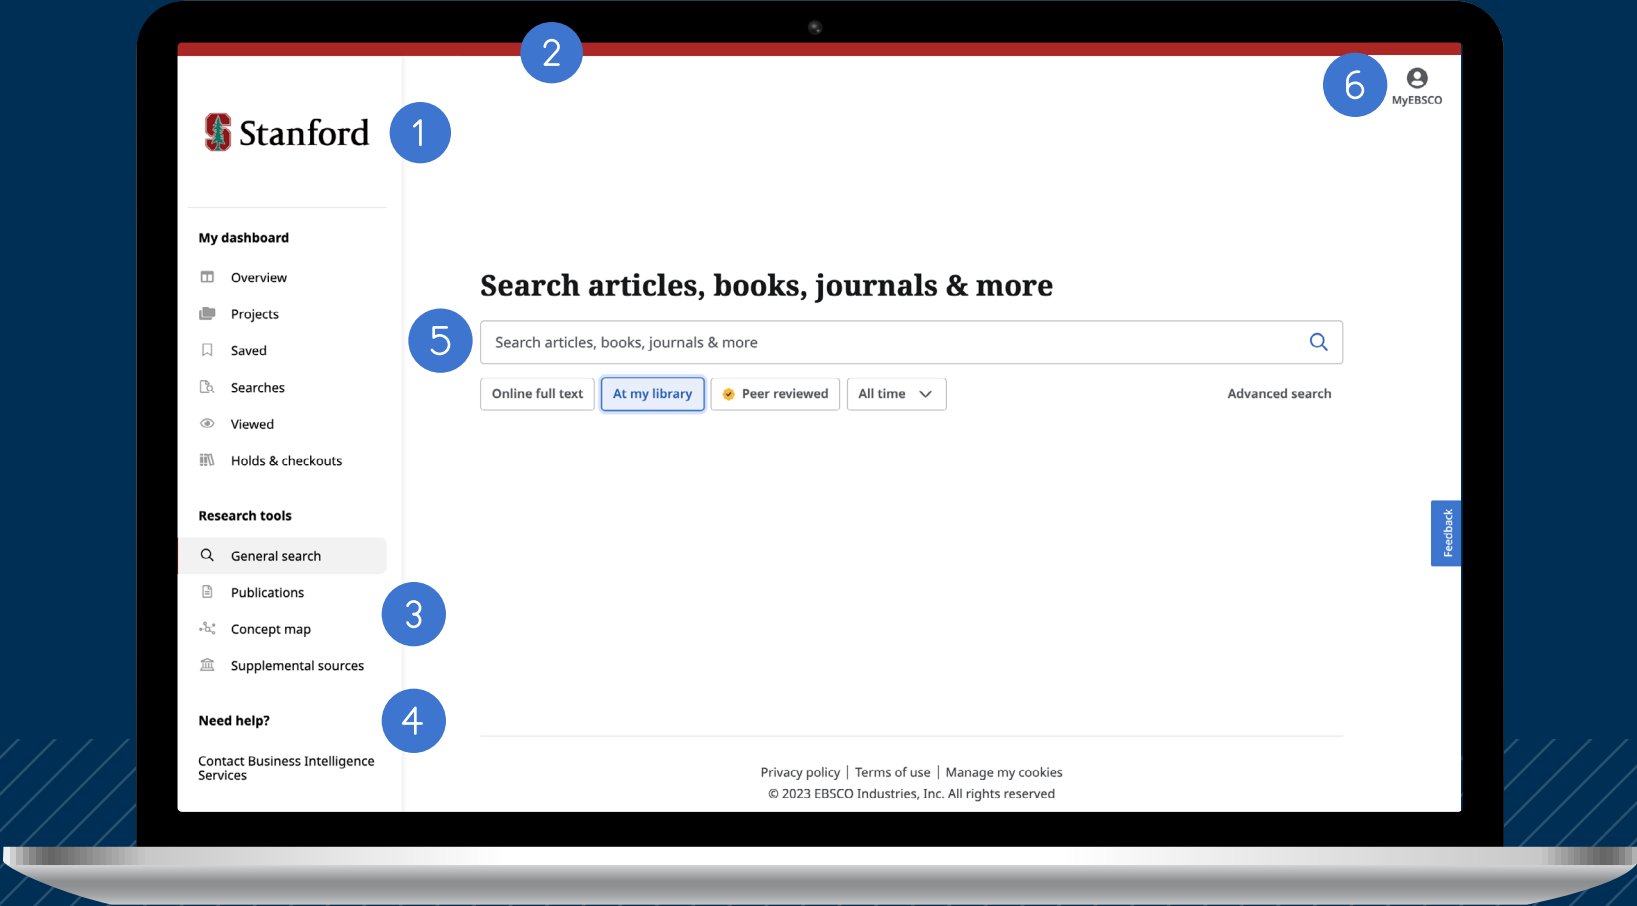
2

6

MyEBSCO

Stanford

1

My dashboard

Overview

Projects

Saved

Searches

Viewed

Holds & checkouts

Research tools

General search

Publications

Concept map

Supplemental sources

3

Need help?

4

Contact Business Intelligence Services

Search articles, books, journals & more

5

Search articles, books, journals & more

Online full text

At my library

Peer reviewed

All time

Advanced search

Feedback

Privacy policy | Terms of use | Manage my cookies

© 2023 EBSCO Industries, Inc. All rights reserved